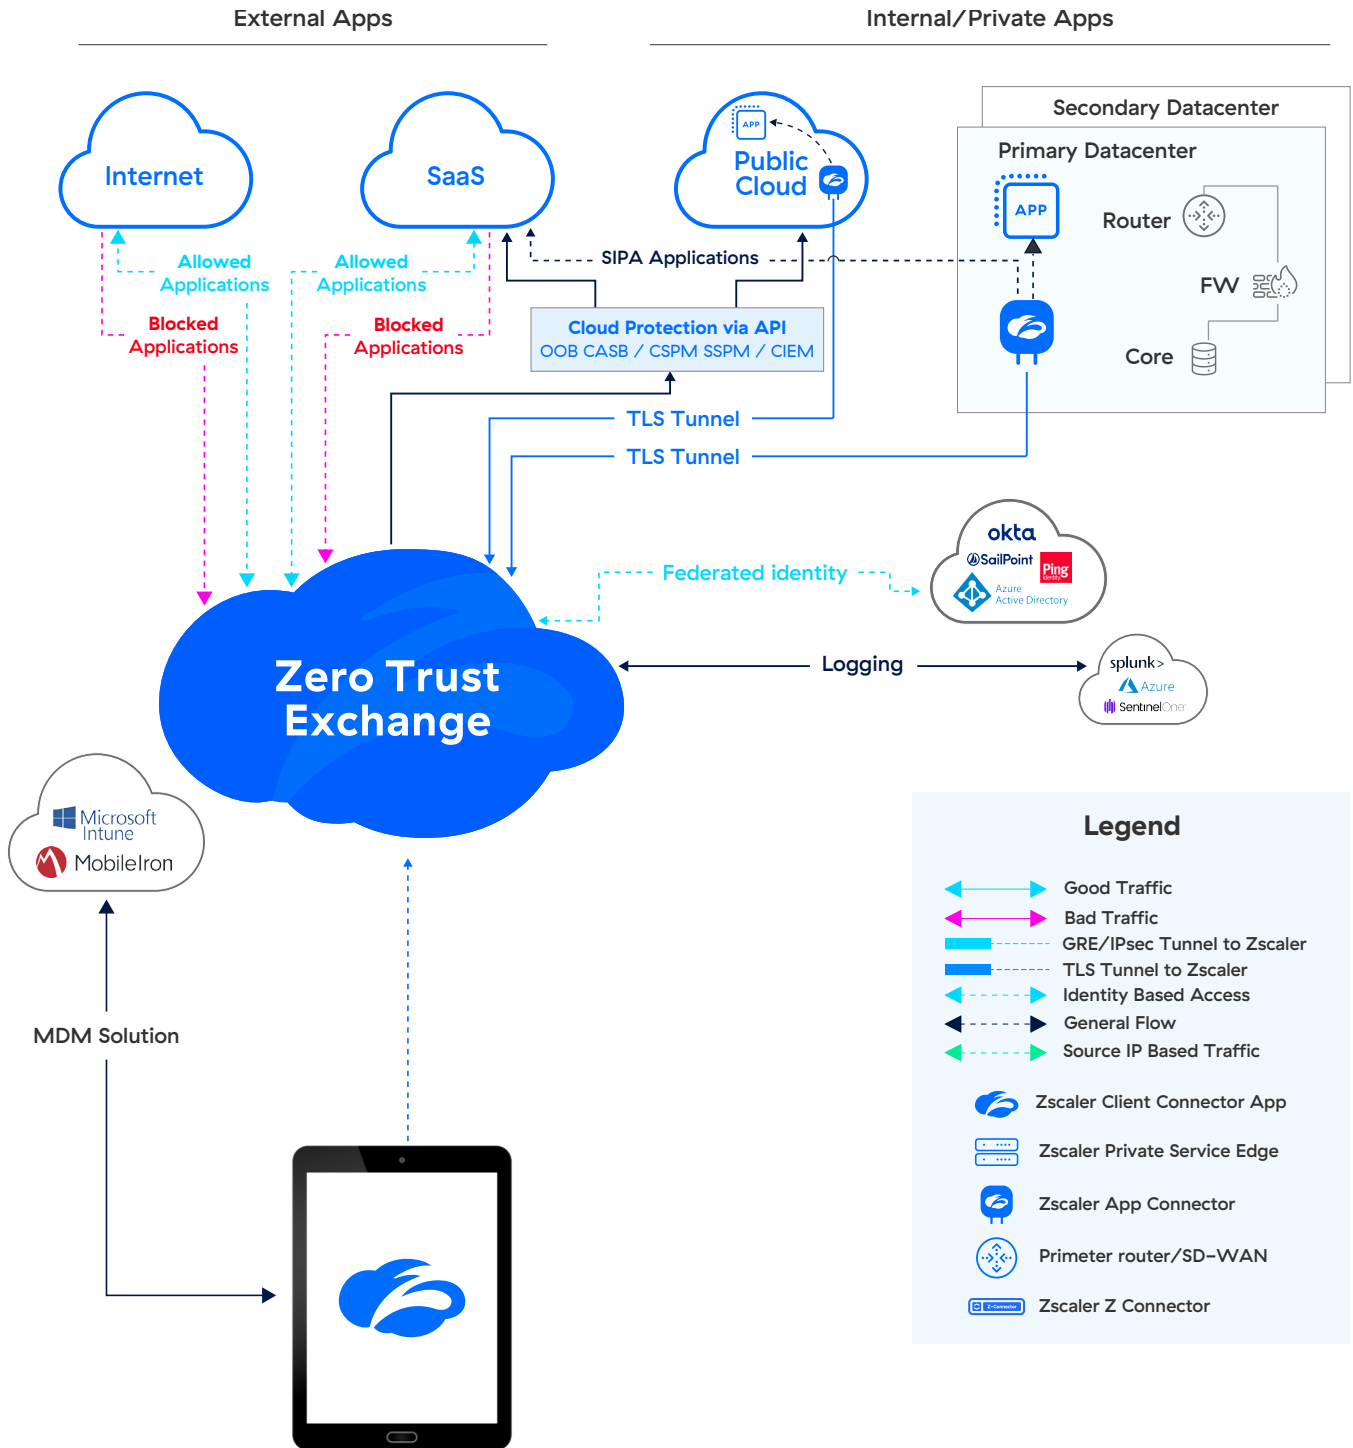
External Apps

Internal/Private Apps

Internet

SaaS

APP

Public Cloud

Secondary Datacenter

Primary Datacenter

APP

Router

FW

Core

Allowed Applications

Allowed Applications

Blocked Applications

Blocked Applications

SIPA Applications

Cloud Protection via API
OOB CASB / CSPM SSPM / CIEM

TLS Tunnel

TLS Tunnel

okta
SailPoint
Ping
Azure Active Directory

Federated identity

Zero Trust Exchange

Logging

splunk>
Azure
SentinelOne

Microsoft Intune
MobileIron

MDM Solution

Legend

Good Traffic
Bad Traffic
GRE/IPsec Tunnel to Zscaler
TLS Tunnel to Zscaler
Identity Based Access
General Flow
Source IP Based Traffic
Zscaler Client Connector App
Zscaler Private Service Edge
Zscaler App Connector
Primeter router/SD-WAN
Zscaler Z Connector